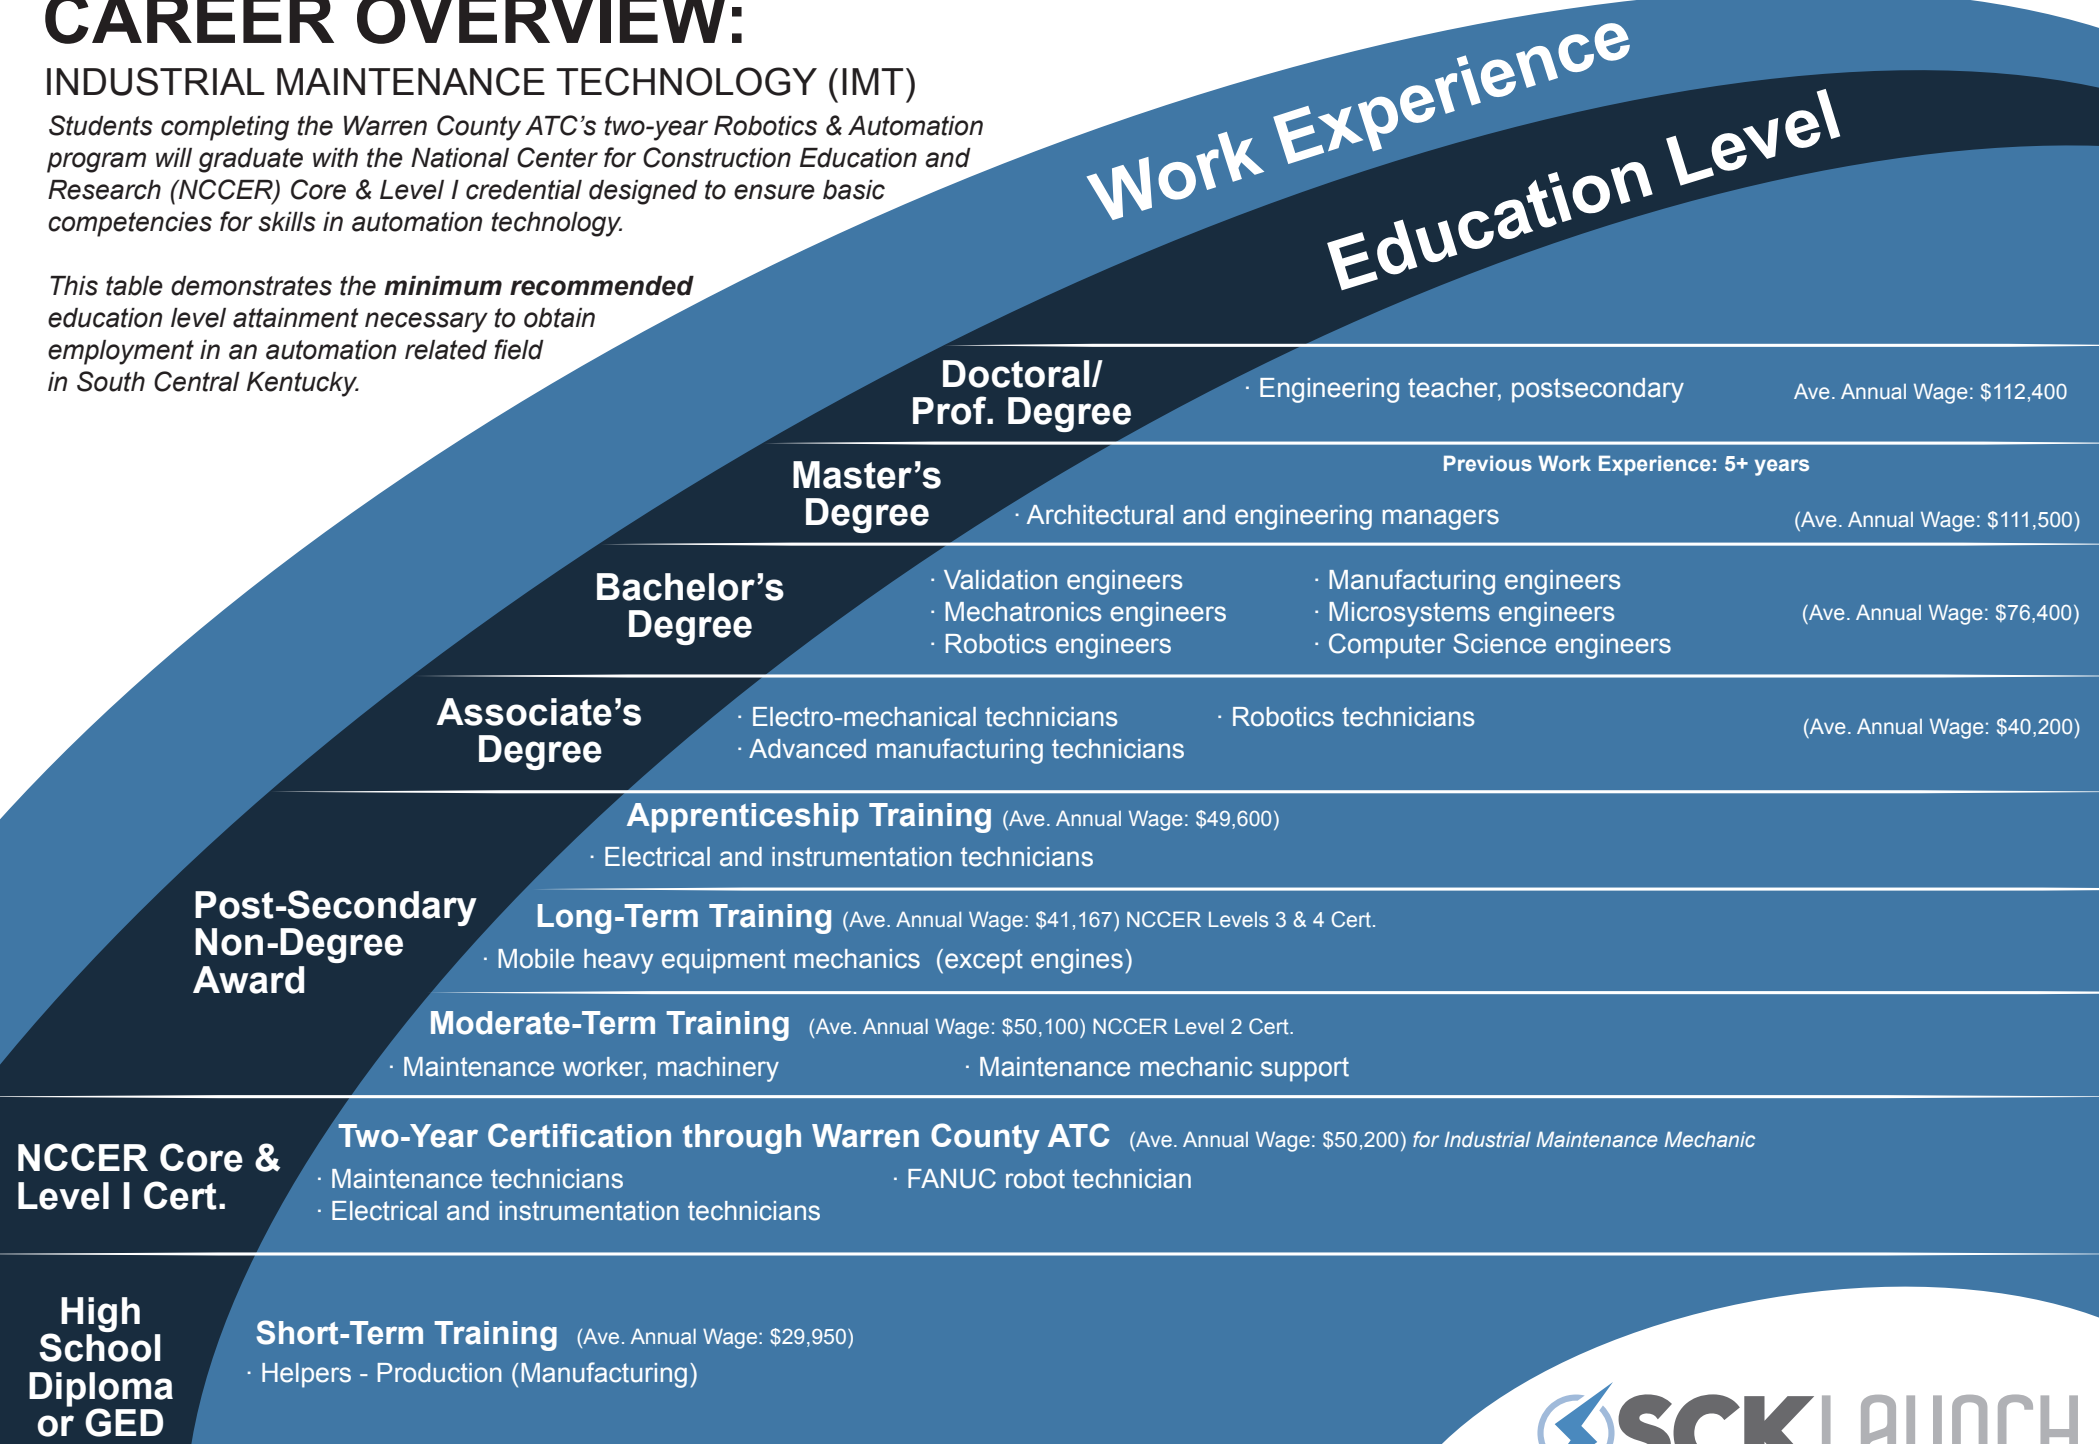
CAREER OVERVIEW:

INDUSTRIAL MAINTENANCE TECHNOLOGY (IMT)

Students completing the Warren County ATC's two-year Robotics & Automation program will graduate with the National Center for Construction Education and Research (NCCER) Core & Level I credential designed to ensure basic competencies for skills in automation technology.

This table demonstrates the **minimum recommended** education level attainment necessary to obtain employment in an automation related field in South Central Kentucky.

Work Experience

Education Level

Doctoral/ Prof. Degree
· Engineering teacher, postsecondary
Ave. Annual Wage: $112,400

Master's Degree
Previous Work Experience: 5+ years
· Architectural and engineering managers
(Ave. Annual Wage: $111,500)

Bachelor's Degree
· Validation engineers
· Mechatronics engineers
· Robotics engineers
· Manufacturing engineers
· Microsystems engineers
· Computer Science engineers
(Ave. Annual Wage: $76,400)

Associate's Degree
· Electro-mechanical technicians
· Advanced manufacturing technicians
· Robotics technicians
(Ave. Annual Wage: $40,200)

Post-Secondary Non-Degree Award

Apprenticeship Training (Ave. Annual Wage: $49,600)
· Electrical and instrumentation technicians

Long-Term Training (Ave. Annual Wage: $41,167) NCCER Levels 3 & 4 Cert.
· Mobile heavy equipment mechanics (except engines)

Moderate-Term Training (Ave. Annual Wage: $50,100) NCCER Level 2 Cert.
· Maintenance worker, machinery
· Maintenance mechanic support

NCCER Core & Level I Cert.
Two-Year Certification through Warren County ATC (Ave. Annual Wage: $50,200) for Industrial Maintenance Mechanic
· Maintenance technicians
· Electrical and instrumentation technicians
· FANUC robot technician

High School Diploma or GED
Short-Term Training (Ave. Annual Wage: $29,950)
· Helpers - Production (Manufacturing)

SCK LAUNCH